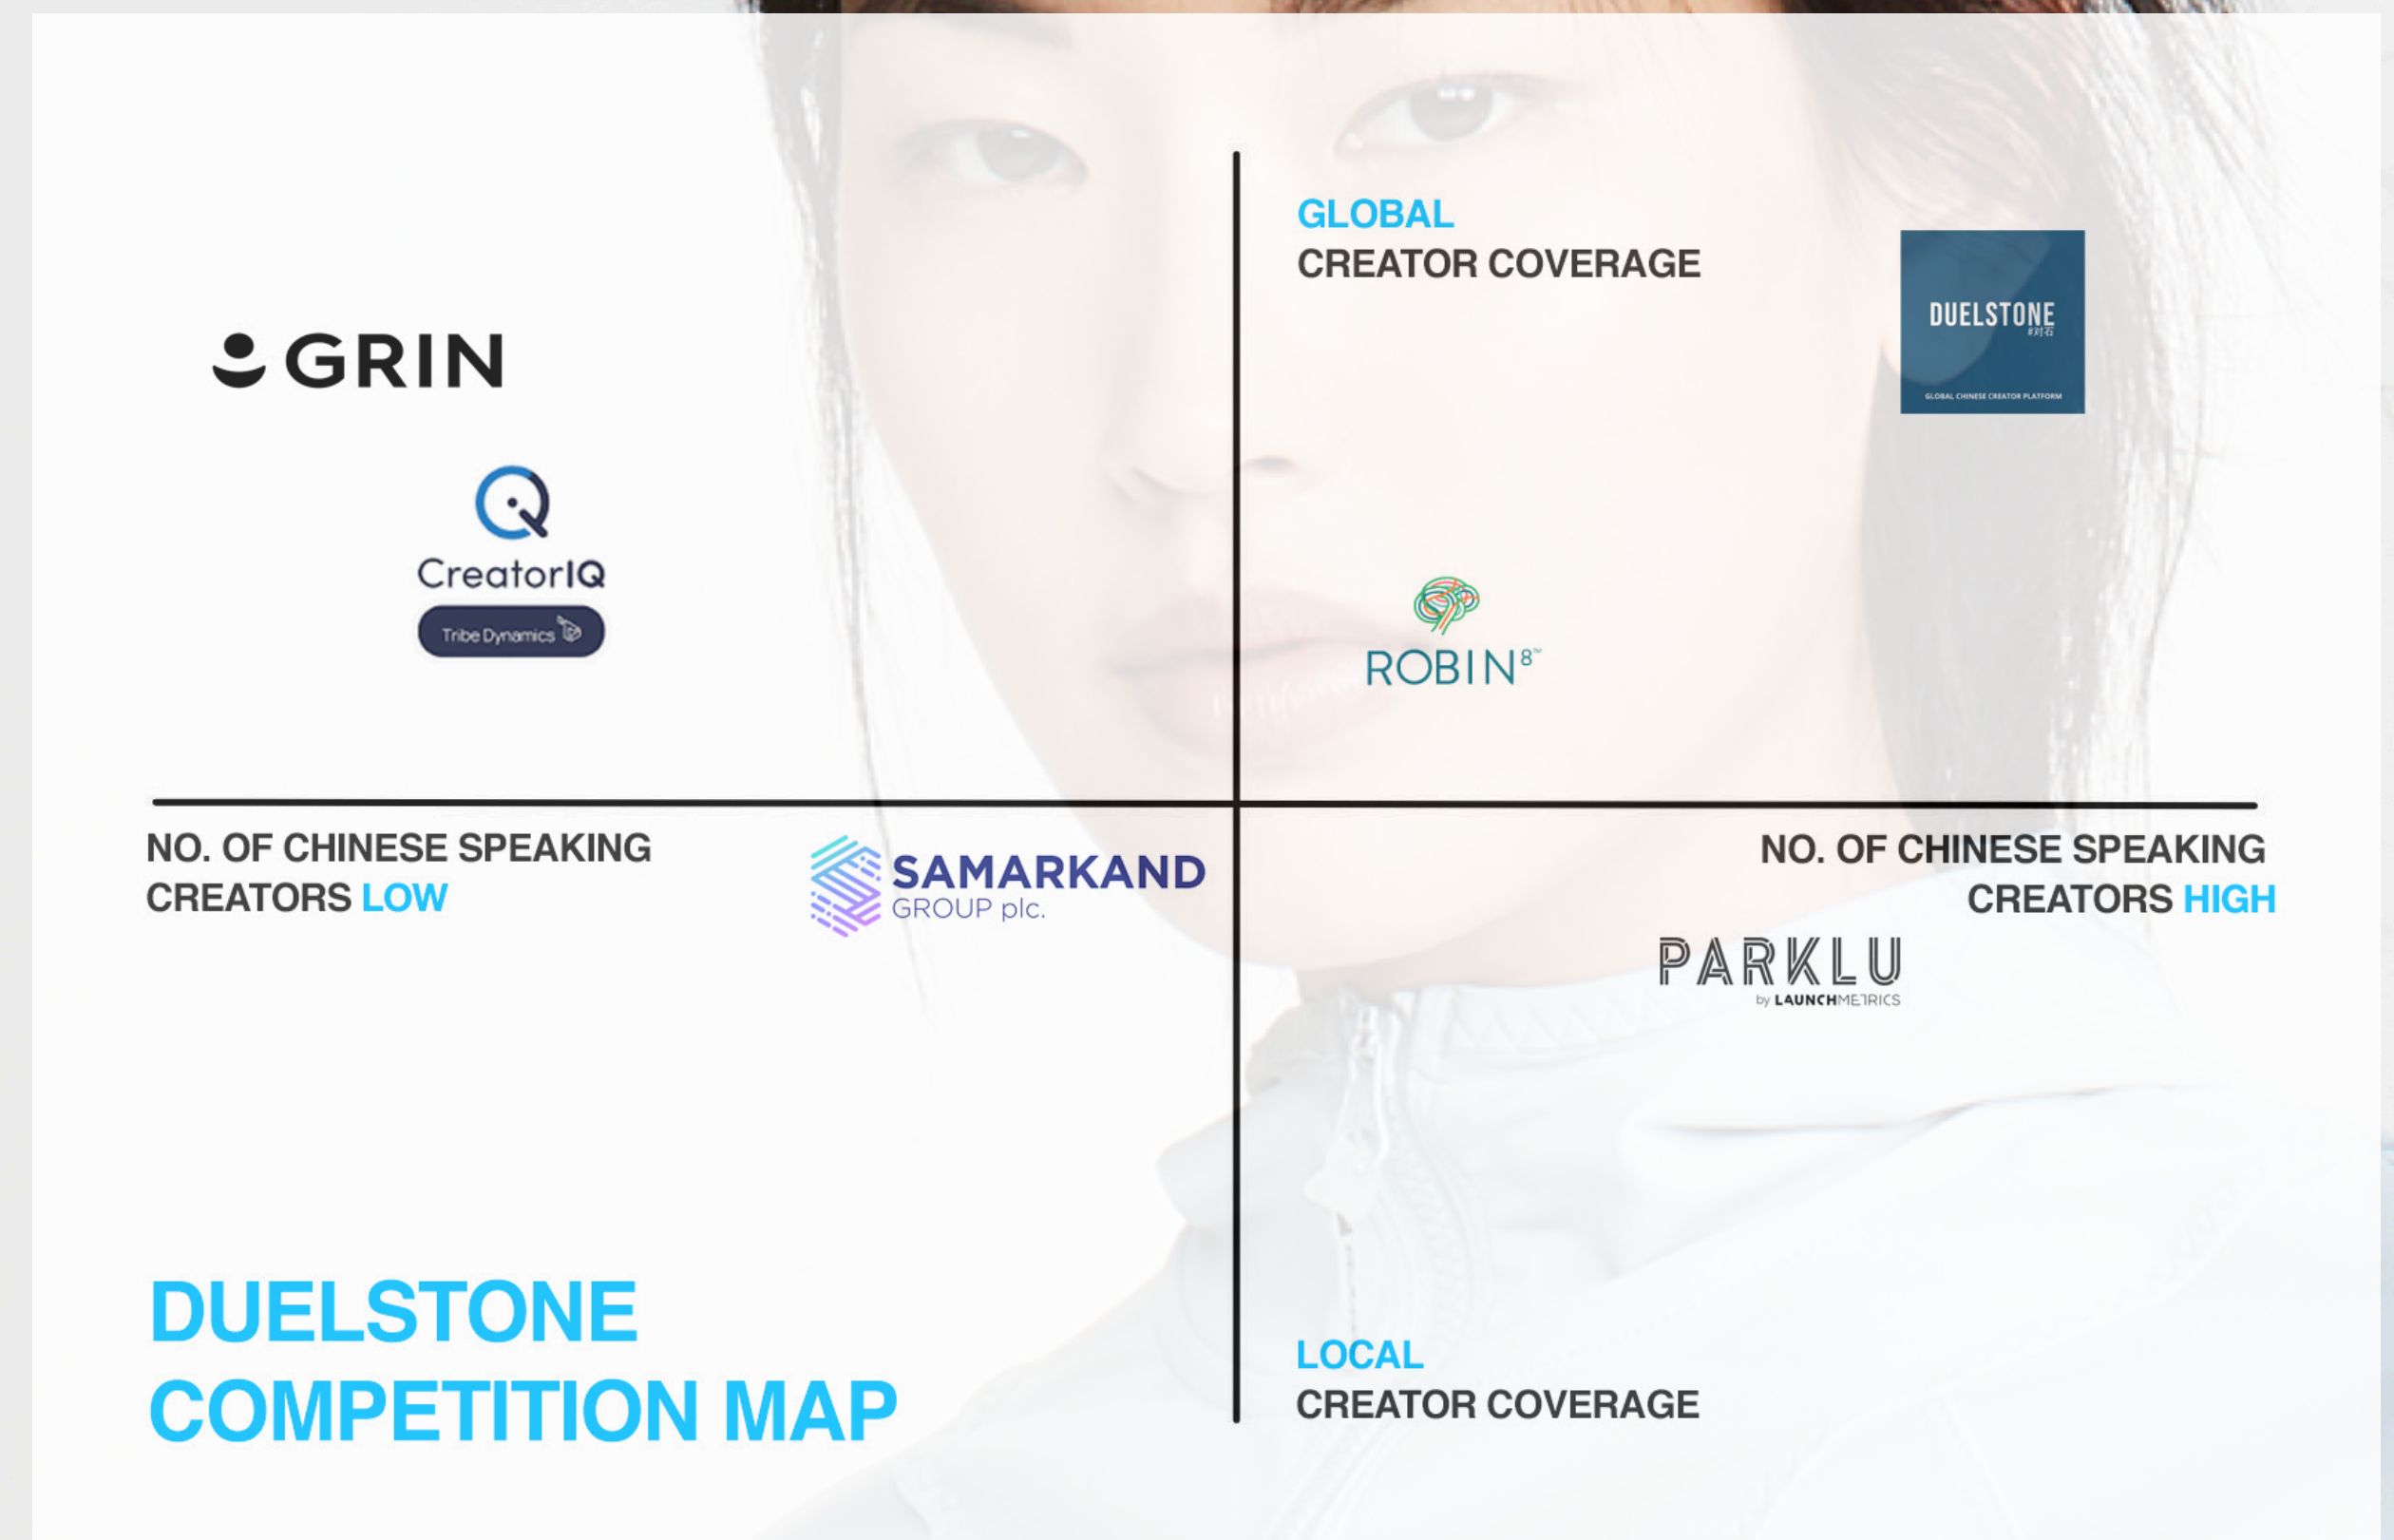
GLOBAL
CREATOR COVERAGE

DUELSTONE
对石
GLOBAL CHINESE CREATOR PLATFORM

GRIN

CreatorIQ
Tribe Dynamics

ROBIN8™

NO. OF CHINESE SPEAKING CREATORS LOW

SAMARKAND GROUP plc.

NO. OF CHINESE SPEAKING CREATORS HIGH

PARKLU
by LAUNCHMETRICS

DUELSTONE
COMPETITION MAP

LOCAL
CREATOR COVERAGE